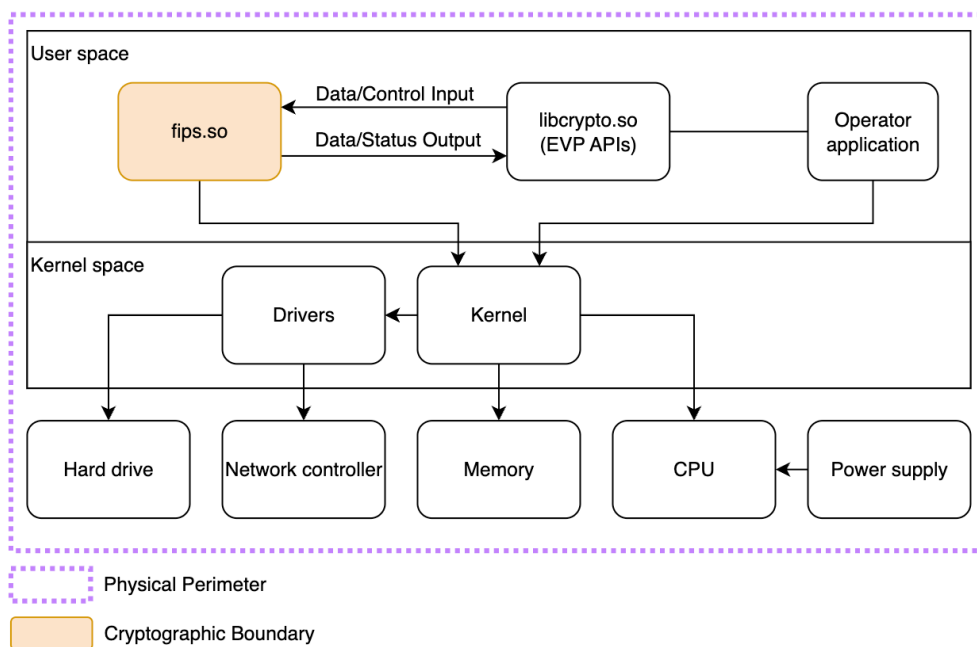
User space

Data/Control Input

Data/Status Output

fips.so

libcrypto.so (EVP APIs)

Operator application

Kernel space

Drivers

Kernel

Hard drive

Network controller

Memory

CPU

Power supply

Physical Perimeter

Cryptographic Boundary